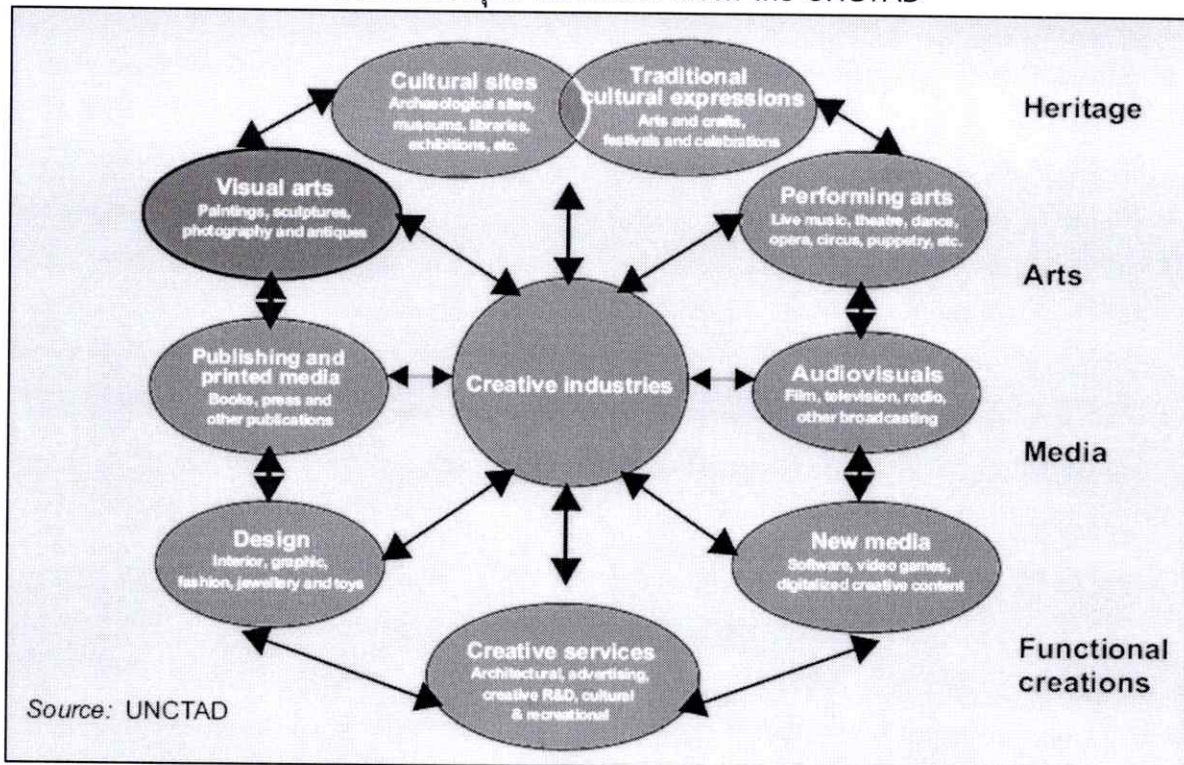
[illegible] UNCTAD

Cultural sites
Archaeological sites, museums, libraries, exhibitions, etc.

Traditional cultural expressions
Arts and crafts, festivals and celebrations

Heritage

Visual arts
Paintings, sculptures, photography and antiques

Performing arts
Live music, theatre, dance, opera, circus, puppetry, etc.

Arts

Publishing and printed media
Books, press and other publications

Creative industries

Audiovisuals
Film, television, radio, other broadcasting

Media

Design
Interior, graphic, fashion, jewellery and toys

New media
Software, video games, digitalized creative content

Creative services
Architectural, advertising, creative R&D, cultural & recreational

Functional creations

Source: UNCTAD